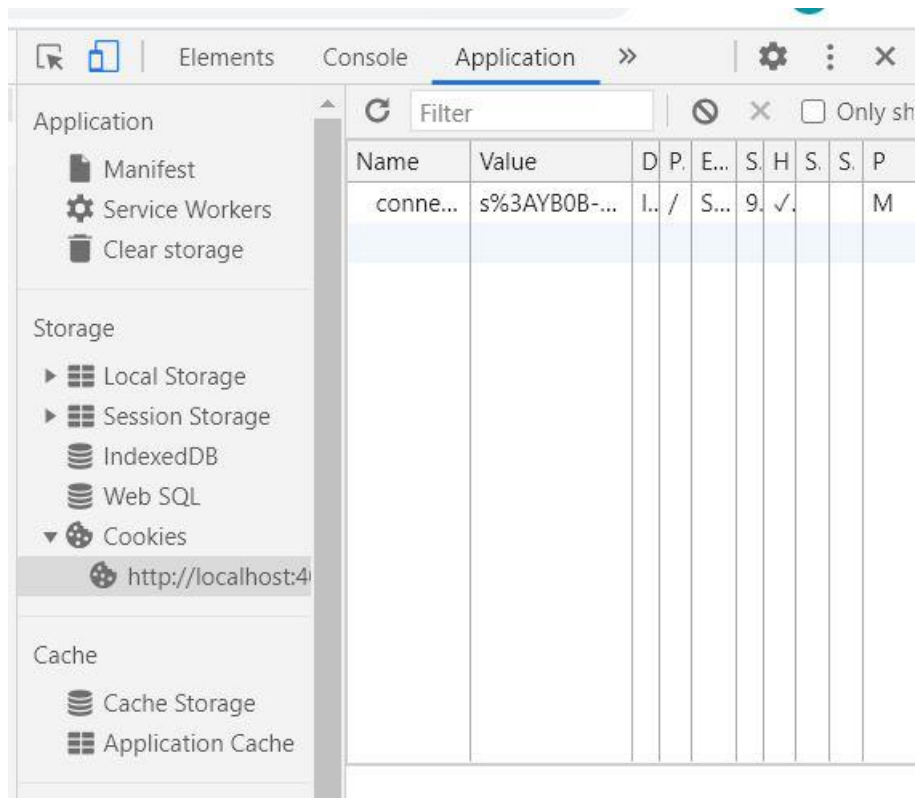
Elements Console Application »

Application
Manifest
Service Workers
Clear storage

Storage
Local Storage
Session Storage
IndexedDB
Web SQL
Cookies
http://localhost:4

Cache
Cache Storage
Application Cache

Filter
Only sh

| Name | Value | D | P. | E... | S. | H | S. | S. | P |
|---|---|---|---|---|---|---|---|---|---|
| conne... | s%3AYB0B-... | l.. | / | S... | 9. | ✓. | | | M |